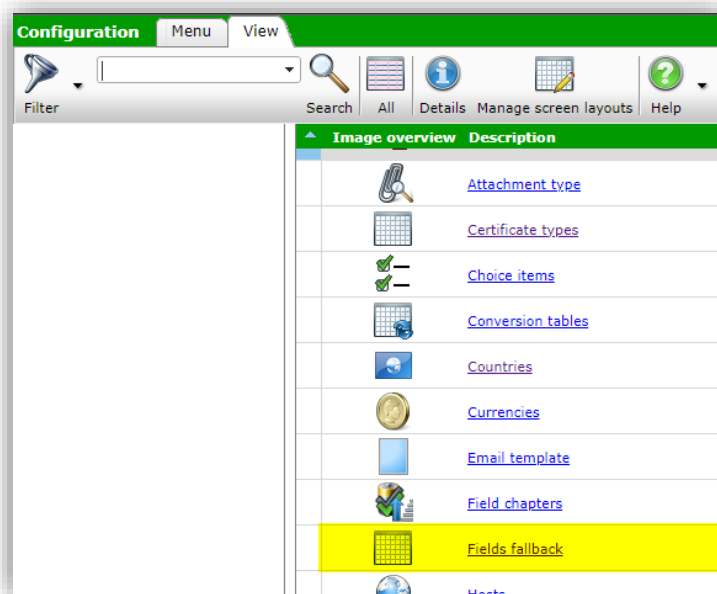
Configuration Menu View

Filter Search All Details Manage screen layouts Help

| Image overview | Description |
|---|---|
| | Attachment type |
| | Certificate types |
| | Choice items |
| | Conversion tables |
| | Countries |
| | Currencies |
| | Email template |
| | Field chapters |
| | Fields fallback |
| | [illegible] |